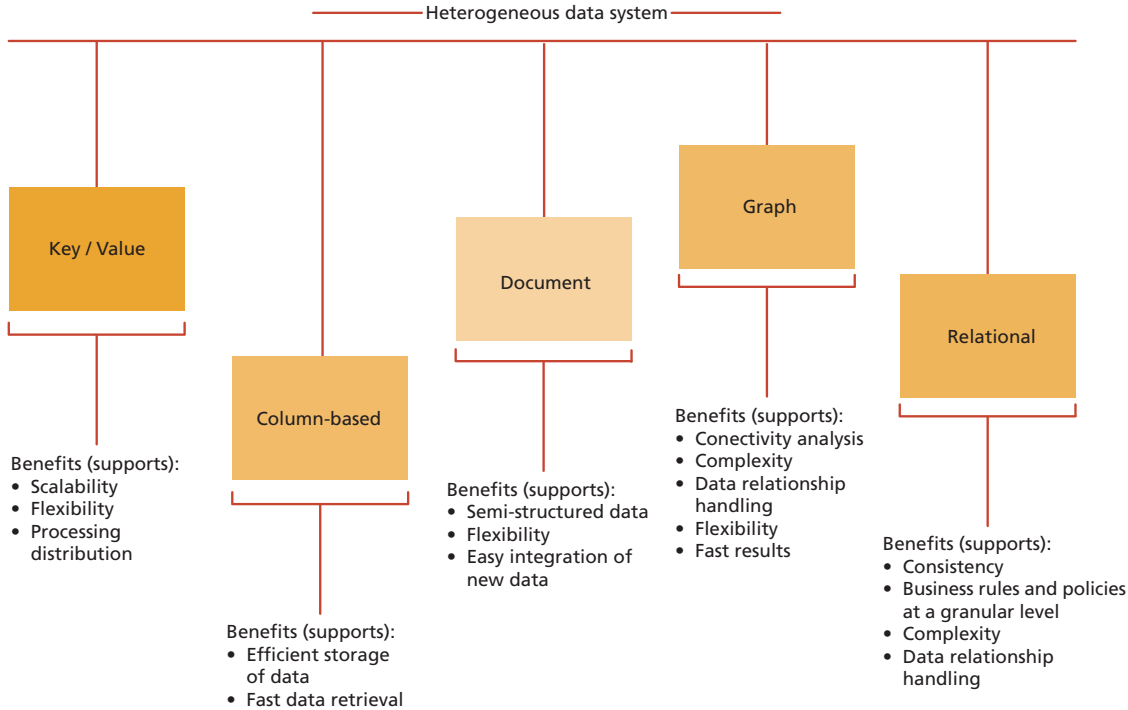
Heterogeneous data system

Key / Value

Benefits (supports):
• Scalability
• Flexibility
• Processing distribution

Column-based

Benefits (supports):
• Efficient storage of data
• Fast data retrieval

Document

Benefits (supports):
• Semi-structured data
• Flexibility
• Easy integration of new data

Graph

Benefits (supports):
• Conectivity analysis
• Complexity
• Data relationship handling
• Flexibility
• Fast results

Relational

Benefits (supports):
• Consistency
• Business rules and policies at a granular level
• Complexity
• Data relationship handling